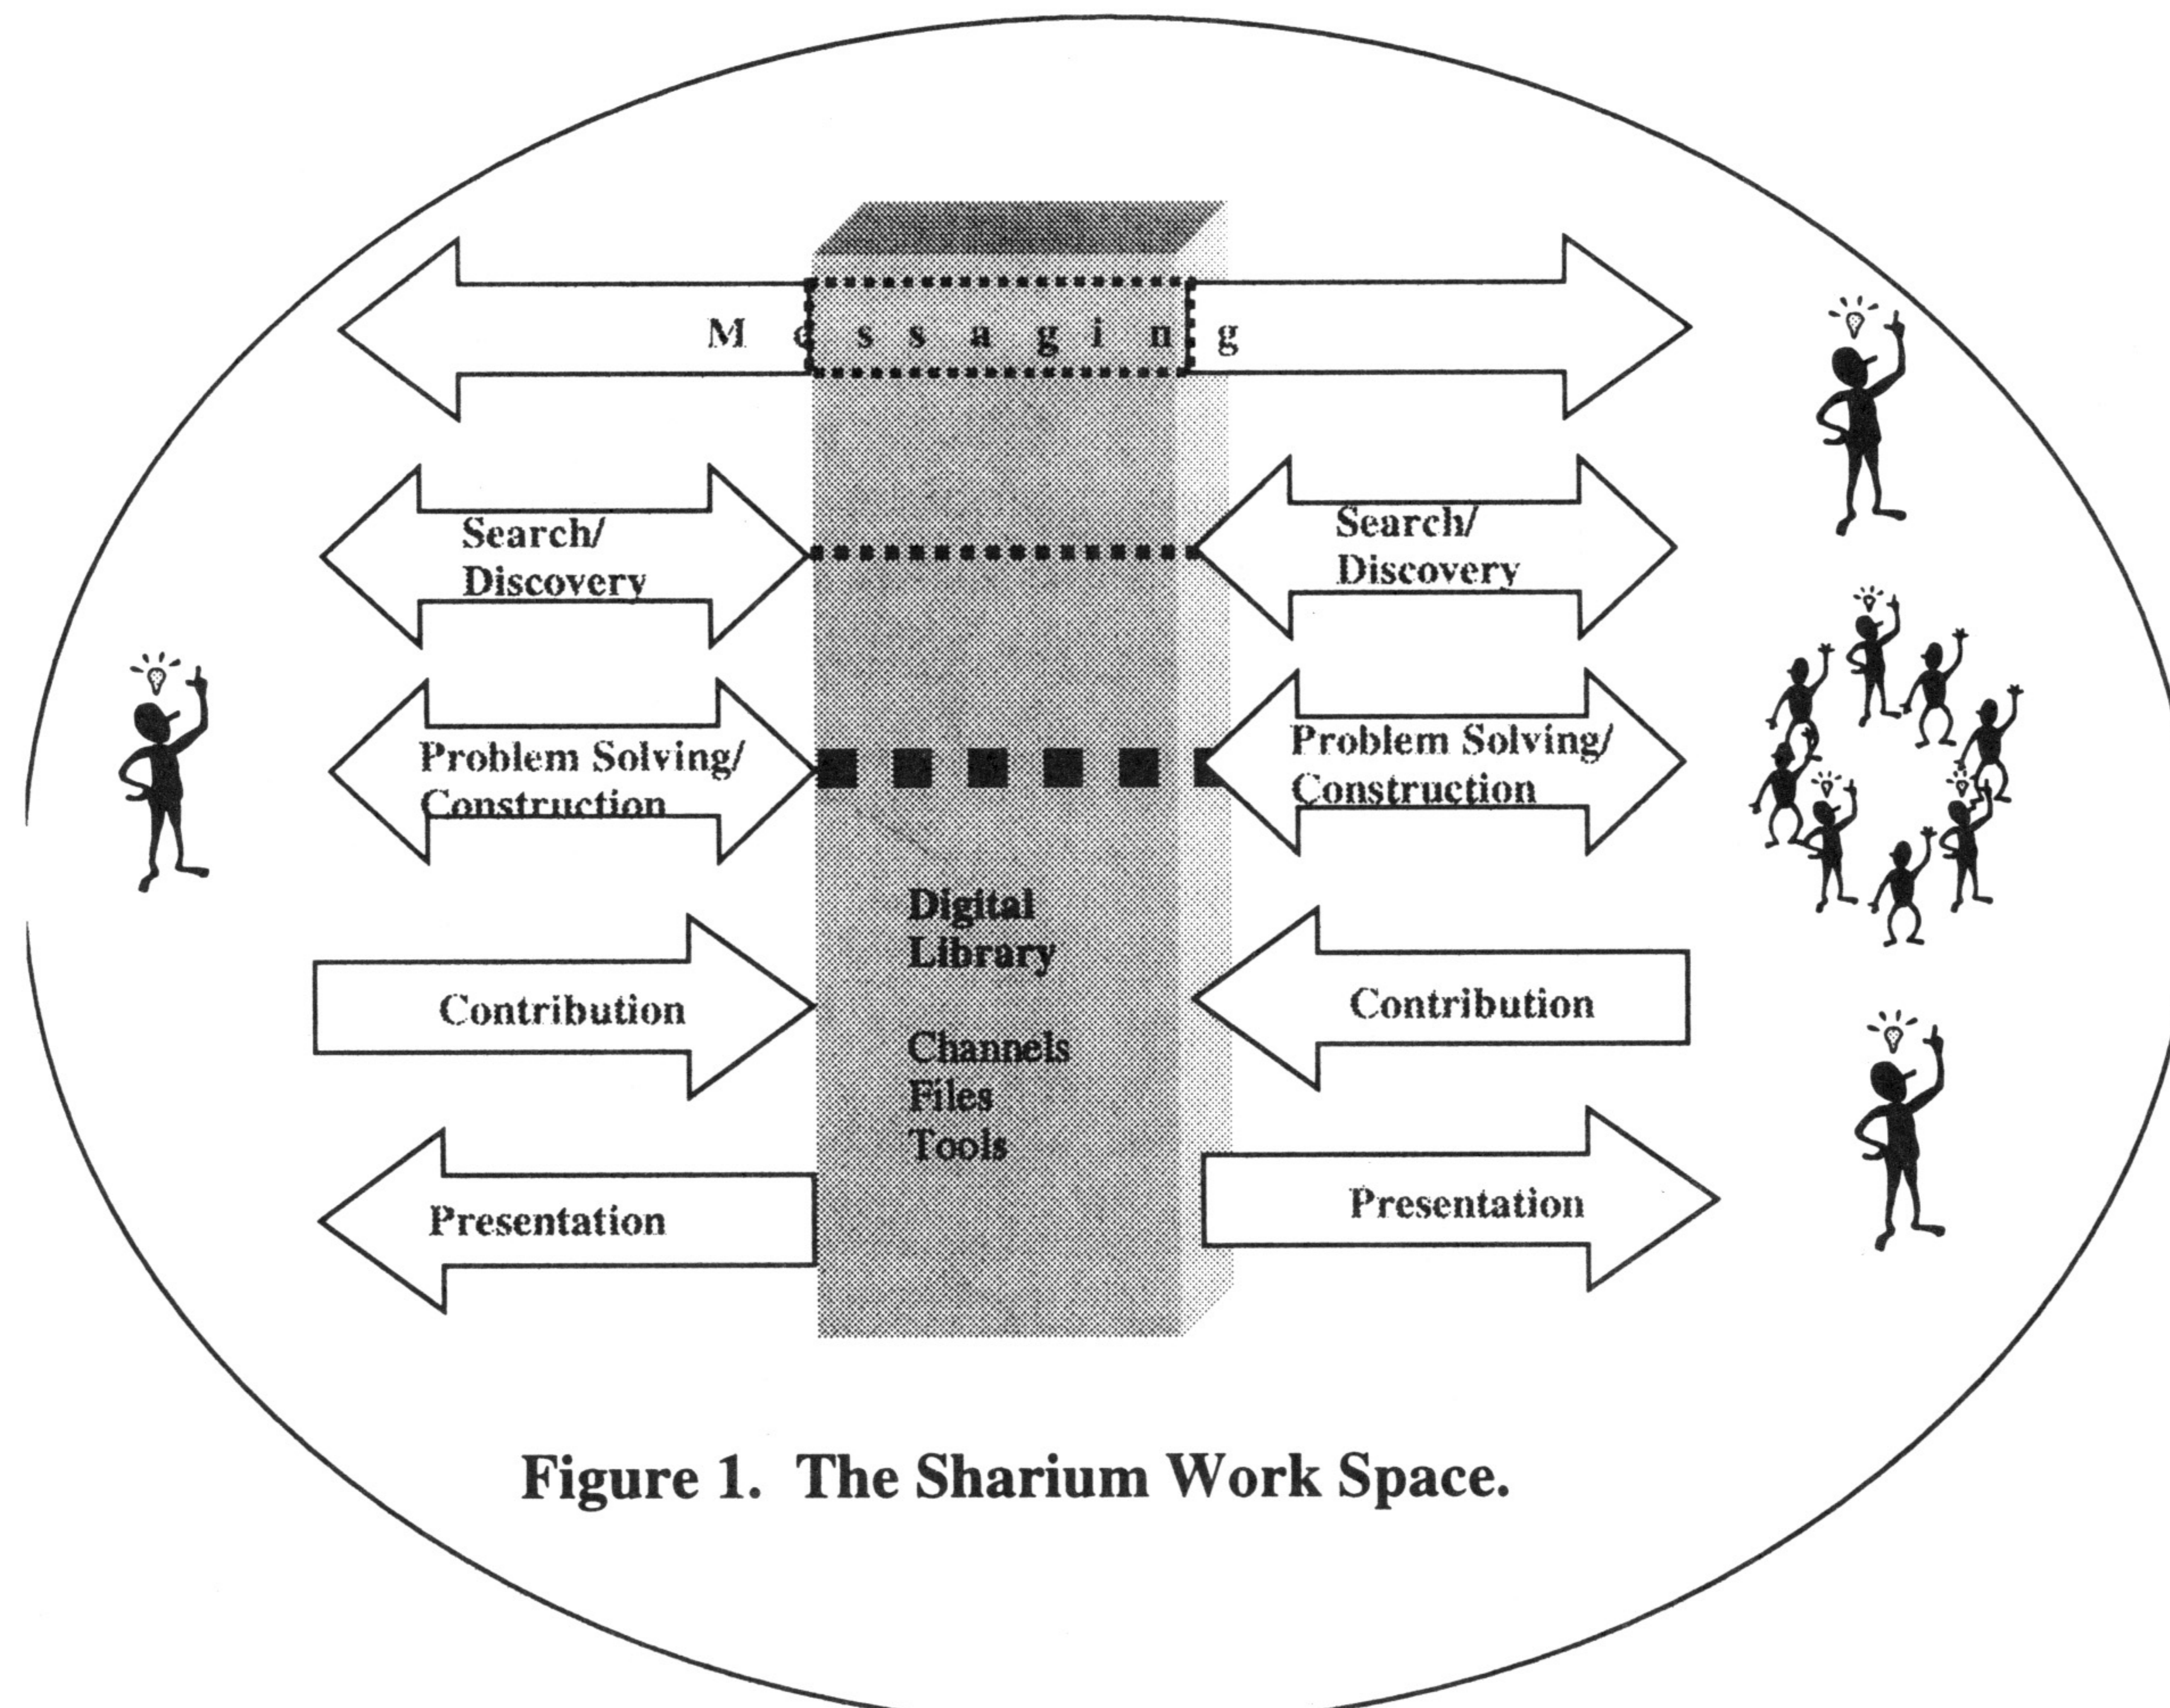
M e s s a g i n g

Search/ Discovery

Search/ Discovery

Problem Solving/ Construction

Problem Solving/ Construction

Digital Library

Channels
Files
Tools

Contribution

Contribution

Presentation

Presentation

Figure 1. The Sharium Work Space.